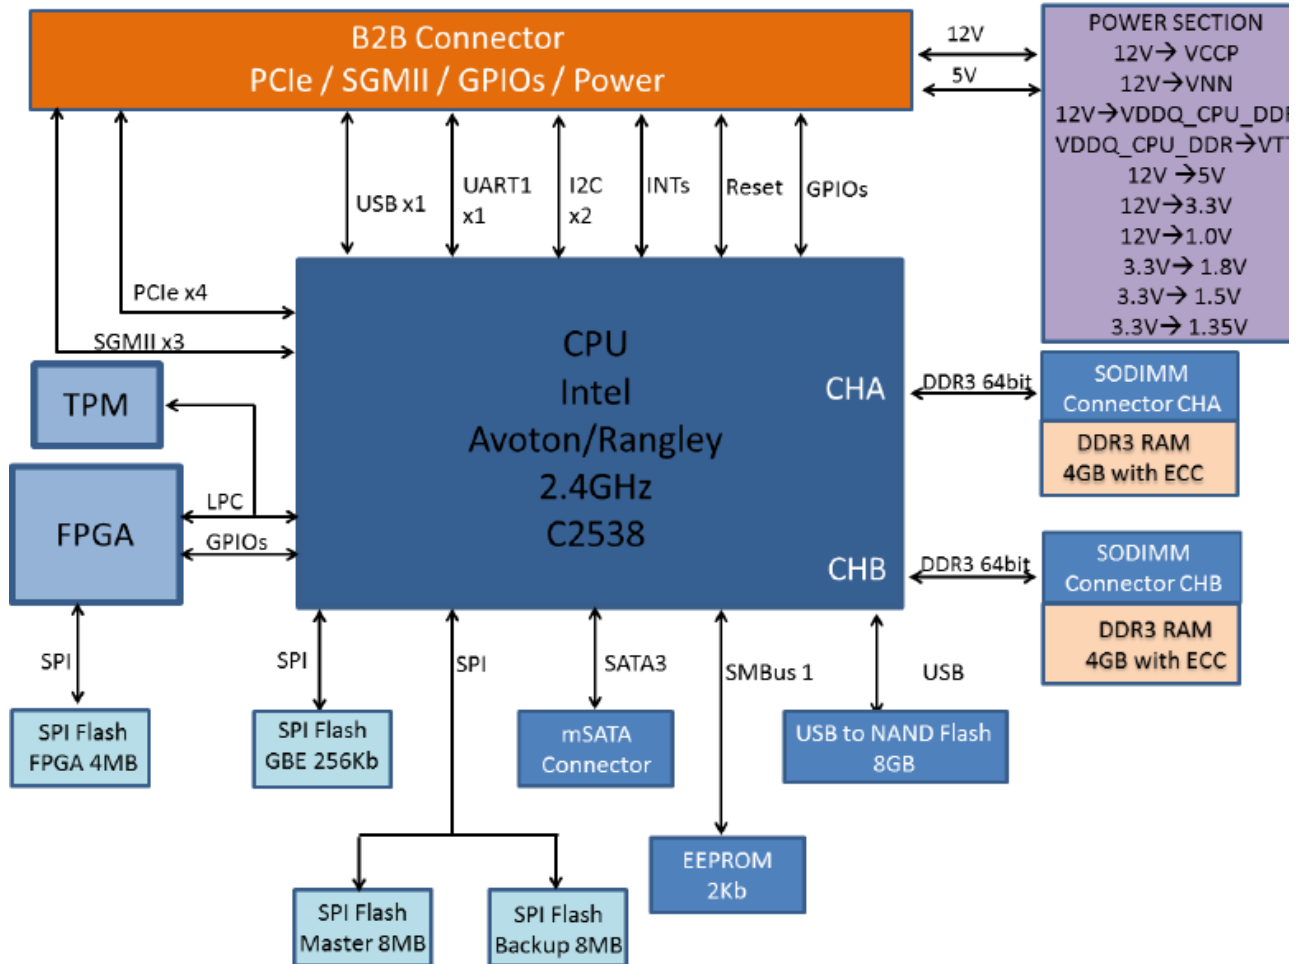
B2B Connector
PCIe / SGMII / GPIOs / Power

12V
5V

POWER SECTION
12V→ VCCP
12V→VNN
12V→VDDQ_CPU_DD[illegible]
VDDQ_CPU_DDR→VT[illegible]
12V →5V
12V→3.3V
12V→1.0V
3.3V→ 1.8V
3.3V→ 1.5V
3.3V→ 1.35V

USB x1
UART1 x1
I2C x2
INTs
Reset
GPIOs

PCIe x4
SGMII x3

TPM

FPGA
LPC
GPIOs

CPU
Intel
Avoton/Rangley
2.4GHz
C2538

CHA
CHB

DDR3 64bit
SODIMM Connector CHA
DDR3 RAM 4GB with ECC

DDR3 64bit
SODIMM Connector CHB
DDR3 RAM 4GB with ECC

SPI
SPI Flash FPGA 4MB

SPI
SPI Flash GBE 256Kb

SPI
SPI Flash Master 8MB
SPI Flash Backup 8MB

SATA3
mSATA Connector

SMBus 1
EEPROM 2Kb

USB
USB to NAND Flash 8GB